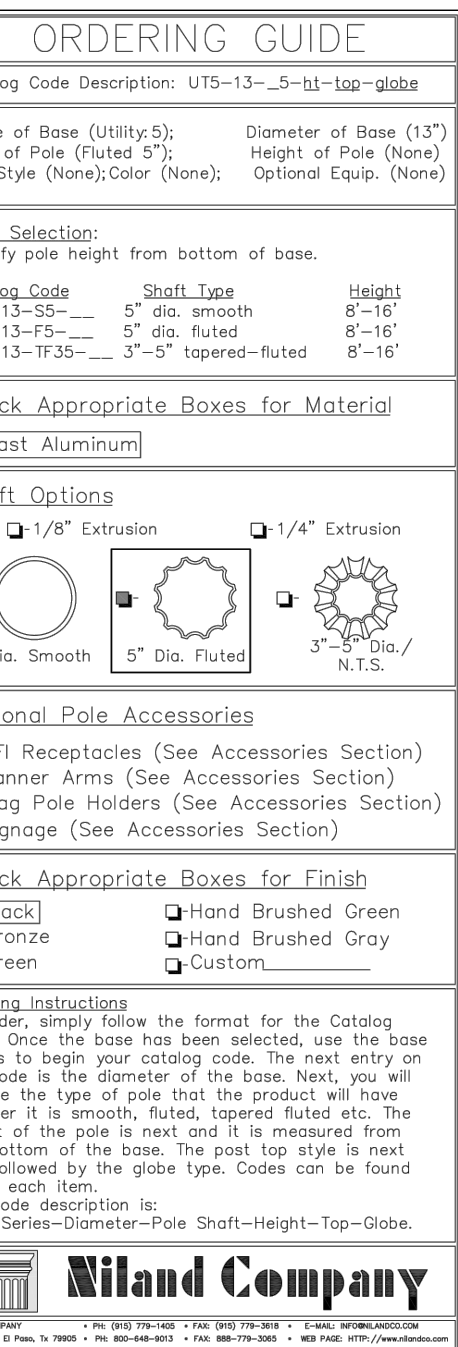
ORDERING GUIDE

og Code Description: UT5–13–_5–ht–top–globe

e of Base (Utility: 5); Diameter of Base (13")
of Pole (Fluted 5"); Height of Pole (None)
Style (None); Color (None); Optional Equip. (None)

Selection:
fy pole height from bottom of base.

| og Code | Shaft Type | Height |
|---|---|---|
| 13–S5–__ | 5" dia. smooth | 8'–16' |
| 13–F5–__ | 5" dia. fluted | 8'–16' |
| 13–TF35–__ | 3"–5" tapered–fluted | 8'–16' |

ck Appropriate Boxes for Material

ast Aluminum

ft Options

-1/8" Extrusion -1/4" Extrusion

ia. Smooth 5" Dia. Fluted 3"–5" Dia./ N.T.S.

onal Pole Accessories

FI Receptacles (See Accessories Section)
anner Arms (See Accessories Section)
ag Pole Holders (See Accessories Section)
gnage (See Accessories Section)

ck Appropriate Boxes for Finish

ack -Hand Brushed Green
ronze -Hand Brushed Gray
reen -Custom________

ng Instructions
der, simply follow the format for the Catalog Once the base has been selected, use the base s to begin your catalog code. The next entry on ode is the diameter of the base. Next, you will e the type of pole that the product will have er it is smooth, fluted, tapered fluted etc. The t of the pole is next and it is measured from ottom of the base. The post top style is next ollowed by the globe type. Codes can be found each item.
ode description is:
Series–Diameter–Pole Shaft–Height–Top–Globe.

Niland Company

PANY • PH: (915) 779–1405 • FAX: (915) 779–3618 • E–MAIL: INFO@NILANDCO.COM
El Paso, Tx 79905 • PH: 800–648–9013 • FAX: 888–779–3065 • WEB PAGE: HTTP://www.nilandco.com